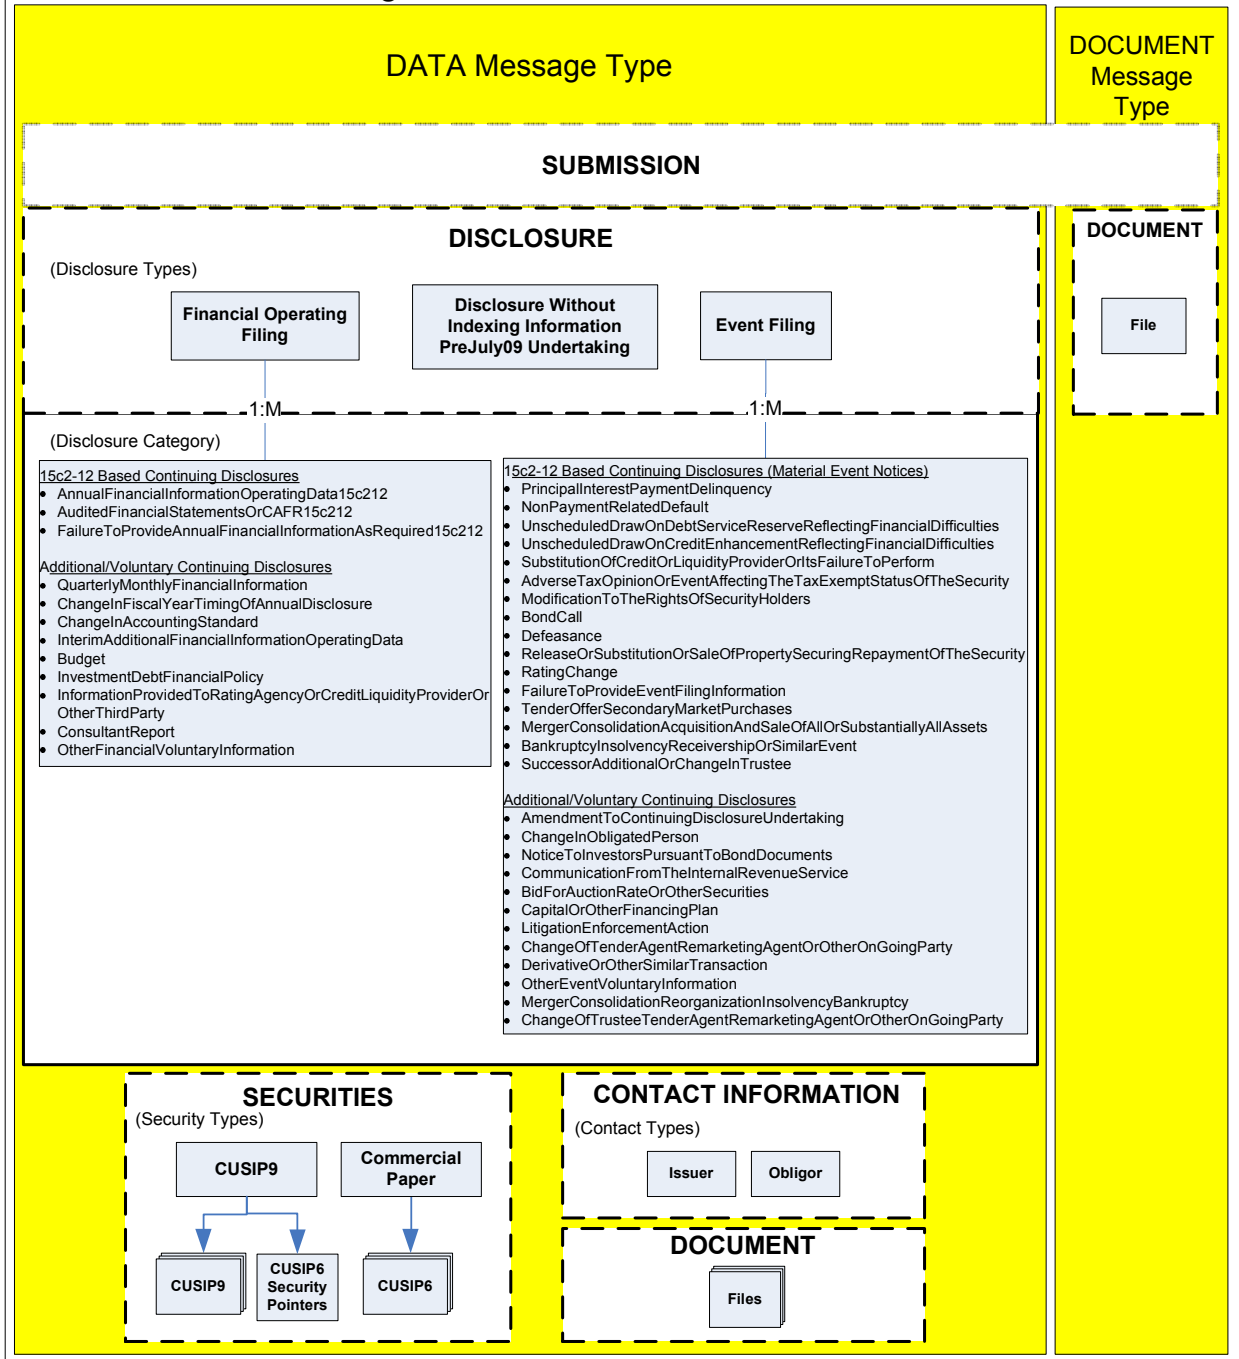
DATA Message Type

DOCUMENT Message Type

SUBMISSION

DISCLOSURE

(Disclosure Types)

Financial Operating Filing

Disclosure Without Indexing Information PreJuly09 Undertaking

Event Filing

DOCUMENT

File

1:M

1:M

(Disclosure Category)

15c2-12 Based Continuing Disclosures
- AnnualFinancialInformationOperatingData15c212
- AuditedFinancialStatementsOrCAFR15c212
- FailureToProvideAnnualFinancialInformationAsRequired15c212

Additional/Voluntary Continuing Disclosures
- QuarterlyMonthlyFinancialInformation
- ChangeInFiscalYearTimingOfAnnualDisclosure
- ChangeInAccountingStandard
- InterimAdditionalFinancialInformationOperatingData
- Budget
- InvestmentDebtFinancialPolicy
- InformationProvidedToRatingAgencyOrCreditLiquidityProviderOrOtherThirdParty
- ConsultantReport
- OtherFinancialVoluntaryInformation

15c2-12 Based Continuing Disclosures (Material Event Notices)
- PrincipalInterestPaymentDelinquency
- NonPaymentRelatedDefault
- UnscheduledDrawOnDebtServiceReserveReflectingFinancialDifficulties
- UnscheduledDrawOnCreditEnhancementReflectingFinancialDifficulties
- SubstitutionOfCreditOrLiquidityProviderOrItsFailureToPerform
- AdverseTaxOpinionOrEventAffectingTheTaxExemptStatusOfTheSecurity
- ModificationToTheRightsOfSecurityHolders
- BondCall
- Defeasance
- ReleaseOrSubstitutionOrSaleOfPropertySecuringRepaymentOfTheSecurity
- RatingChange
- FailureToProvideEventFilingInformation
- TenderOfferSecondaryMarketPurchases
- MergerConsolidationAcquisitionAndSaleOfAllOrSubstantiallyAllAssets
- BankruptcyInsolvencyReceivershipOrSimilarEvent
- SuccessorAdditionalOrChangeInTrustee

Additional/Voluntary Continuing Disclosures
- AmendmentToContinuingDisclosureUndertaking
- ChangeInObligatedPerson
- NoticeToInvestorsPursuantToBondDocuments
- CommunicationFromTheInternalRevenueService
- BidForAuctionRateOrOtherSecurities
- CapitalOrOtherFinancingPlan
- LitigationEnforcementAction
- ChangeOfTenderAgentRemarketingAgentOrOtherOnGoingParty
- DerivativeOrOtherSimilarTransaction
- OtherEventVoluntaryInformation
- MergerConsolidationReorganizationInsolvencyBankruptcy
- ChangeOfTrusteeTenderAgentRemarketingAgentOrOtherOnGoingParty

SECURITIES
(Security Types)

CUSIP9

Commercial Paper

CUSIP9

CUSIP6 Security Pointers

CUSIP6

CONTACT INFORMATION
(Contact Types)

Issuer

Obligor

DOCUMENT

Files